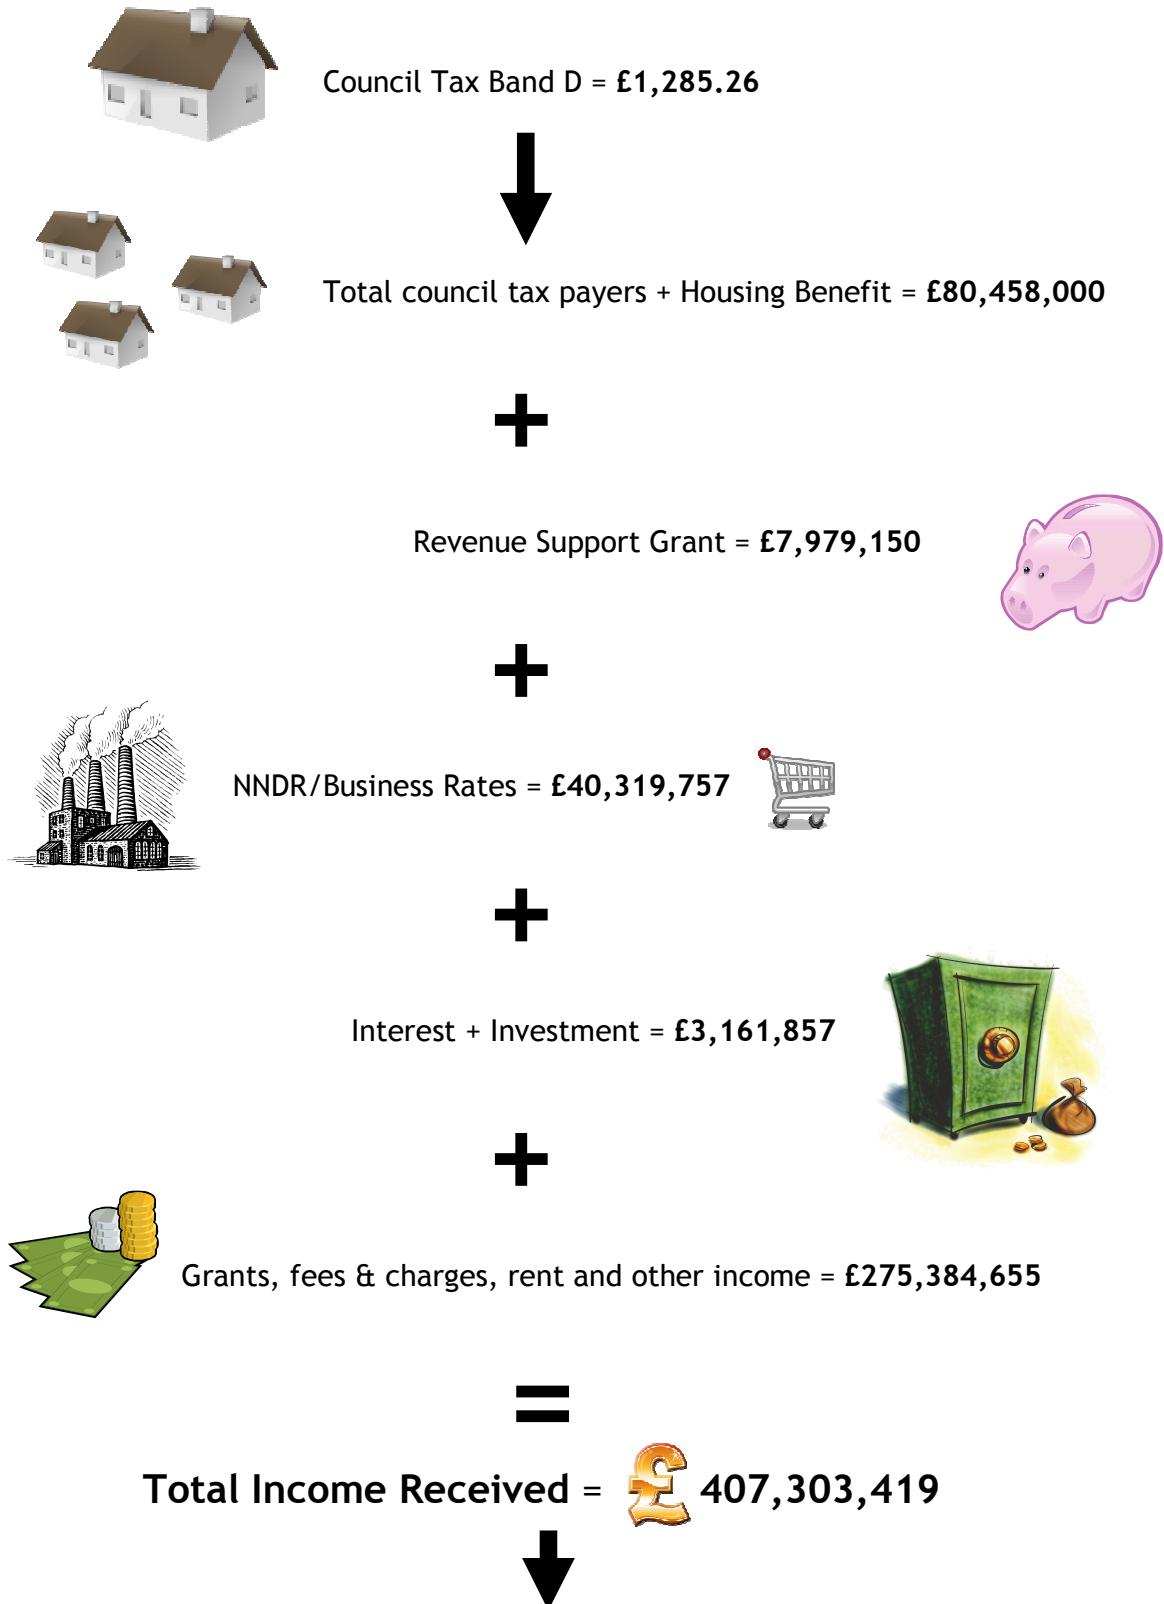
Council Tax Band D = **£1,285.26**

Total council tax payers + Housing Benefit = **£80,458,000**

+

Revenue Support Grant = **£7,979,150**

+

NNDR/Business Rates = **£40,319,757**

+

Interest + Investment = **£3,161,857**

+

Grants, fees & charges, rent and other income = **£275,384,655**

=

**Total Income Received** = **£ 407,303,419**